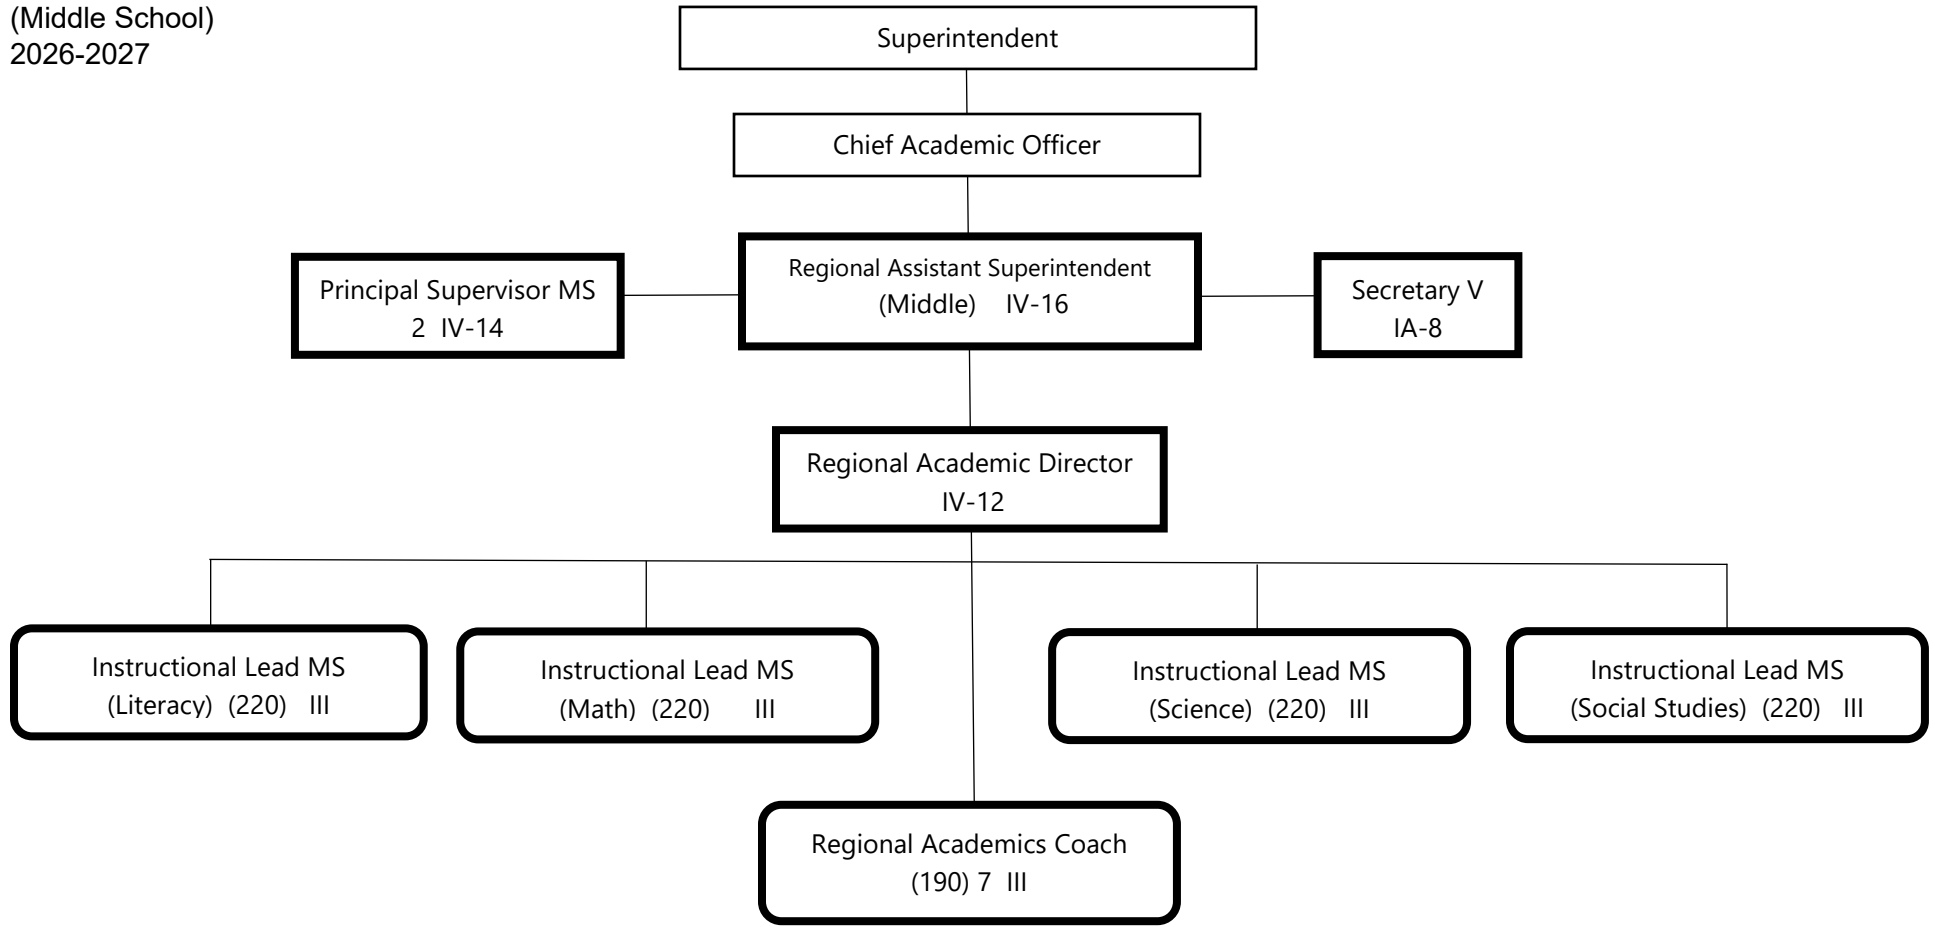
(Middle School)
2026-2027

Superintendent

Chief Academic Officer

Principal Supervisor MS
2 IV-14

Regional Assistant Superintendent
(Middle) IV-16

Secretary V
IA-8

Regional Academic Director
IV-12

Instructional Lead MS
(Literacy) (220) III

Instructional Lead MS
(Math) (220) III

Instructional Lead MS
(Science) (220) III

Instructional Lead MS
(Social Studies) (220) III

Regional Academics Coach
(190) 7 III